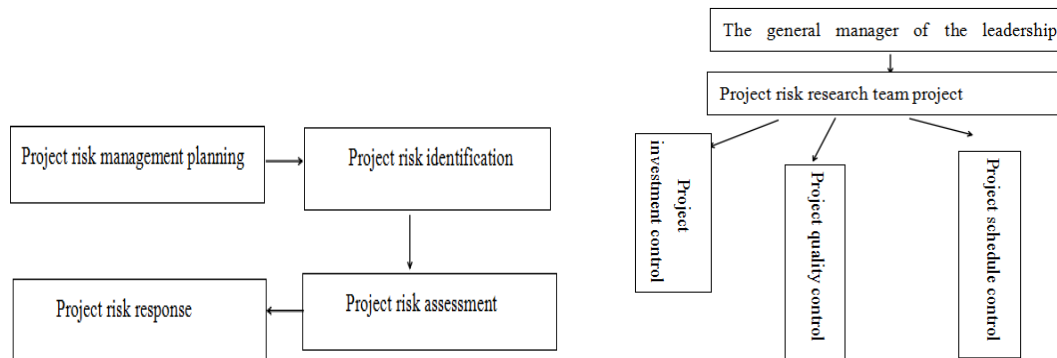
Project risk management planning

Project risk identification

Project risk assessment

Project risk response

The general manager of the leadership

Project risk research team project

Project investment control

Project quality control

Project schedule control